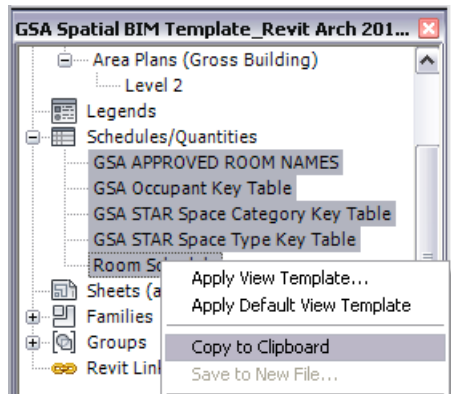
GSA Spatial BIM Template_Revit Arch 201...

Area Plans (Gross Building)
Level 2
Legends
Schedules/Quantities
GSA APPROVED ROOM NAMES
GSA Occupant Key Table
GSA STAR Space Category Key Table
GSA STAR Space Type Key Table
Room Sc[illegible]
Sheets (a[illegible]
Families
Groups
Revit Lin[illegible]

Apply View Template...
Apply Default View Template
Copy to Clipboard
Save to New File...